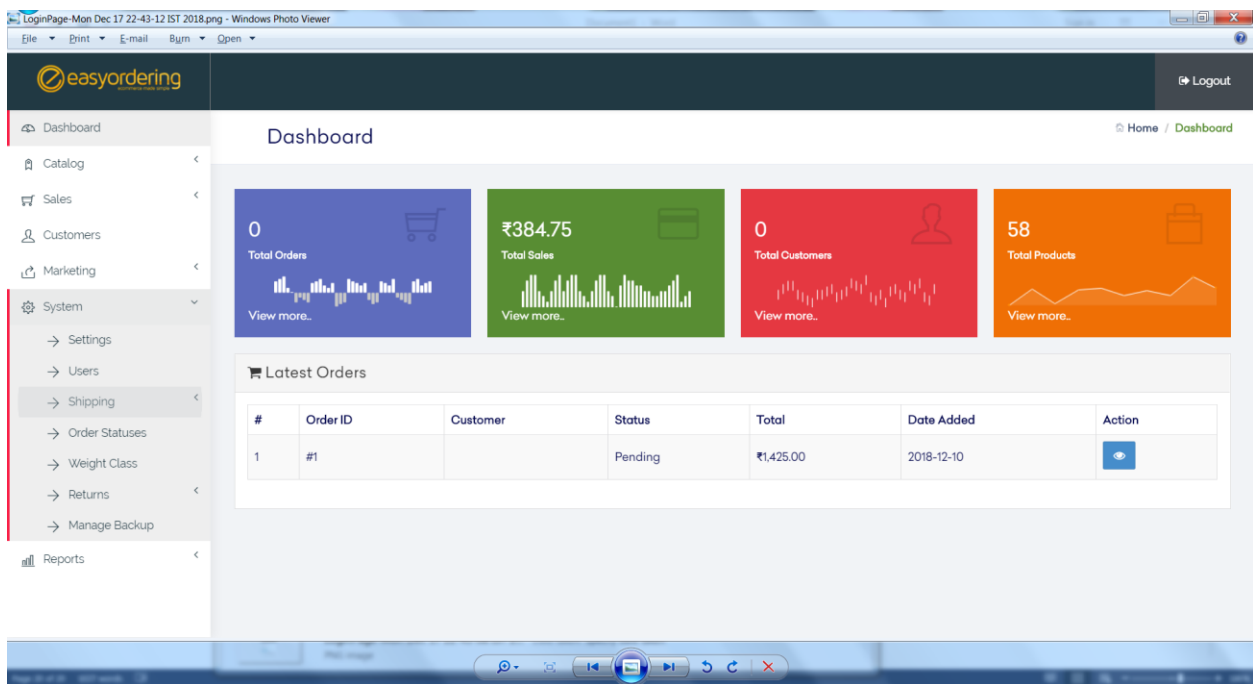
LoginPage-Mon Dec 17 22-43-12 IST 2018.png - Windows Photo Viewer

File Print E-mail Burn Open

easyordering

Logout

Dashboard
Catalog
Sales
Customers
Marketing
System
→ Settings
→ Users
→ Shipping
→ Order Statuses
→ Weight Class
→ Returns
→ Manage Backup
Reports

Dashboard

Home / Dashboard

0
Total Orders
View more..

₹384.75
Total Sales
View more..

0
Total Customers
View more..

58
Total Products
View more..

Latest Orders

| # | Order ID | Customer | Status | Total | Date Added | Action |
|---|---|---|---|---|---|---|
| 1 | #1 | | Pending | ₹1,425.00 | 2018-12-10 | |